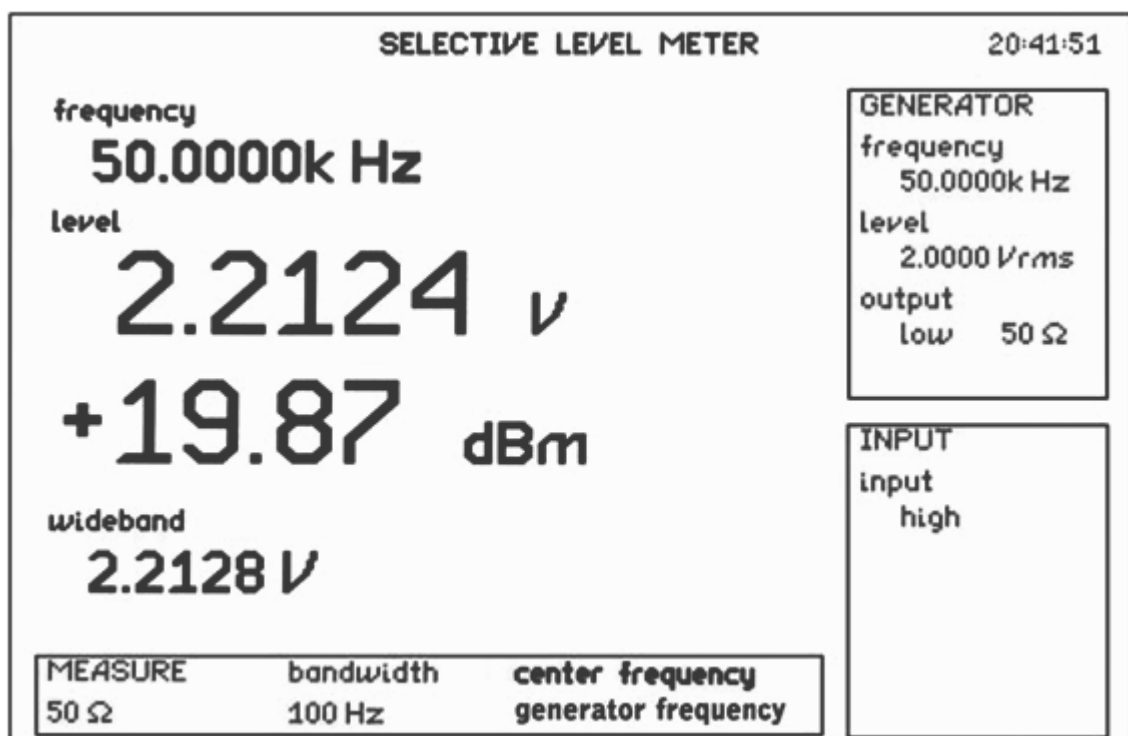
SELECTIVE LEVEL METER

20:41:51

frequency
50.0000k Hz

level
2.2124 V
+19.87 dBm

wideband
2.2128 V

MEASURE
50 Ω

bandwidth
100 Hz

center frequency
generator frequency

GENERATOR
frequency
50.0000k Hz
level
2.0000 Vrms
output
low 50 Ω

INPUT
input
high